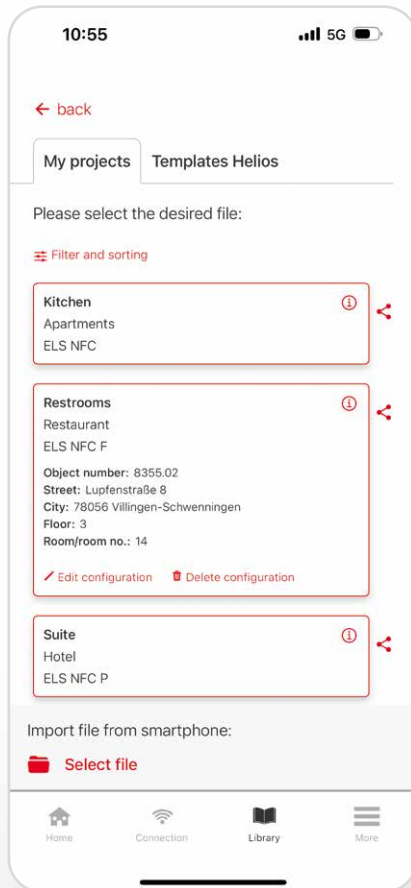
10:55

5G

← back

My projects

Templates Helios

Please select the desired file:

Filter and sorting

Kitchen
Apartments
ELS NFC

Restrooms
Restaurant
ELS NFC F

Object number: 8355.02
Street: Lupfenstraße 8
City: 78056 Villingen-Schwenningen
Floor: 3
Room/room no.: 14

Edit configuration

Delete configuration

Suite
Hotel
ELS NFC P

Import file from smartphone:

Select file

Home

Connection

Library

More